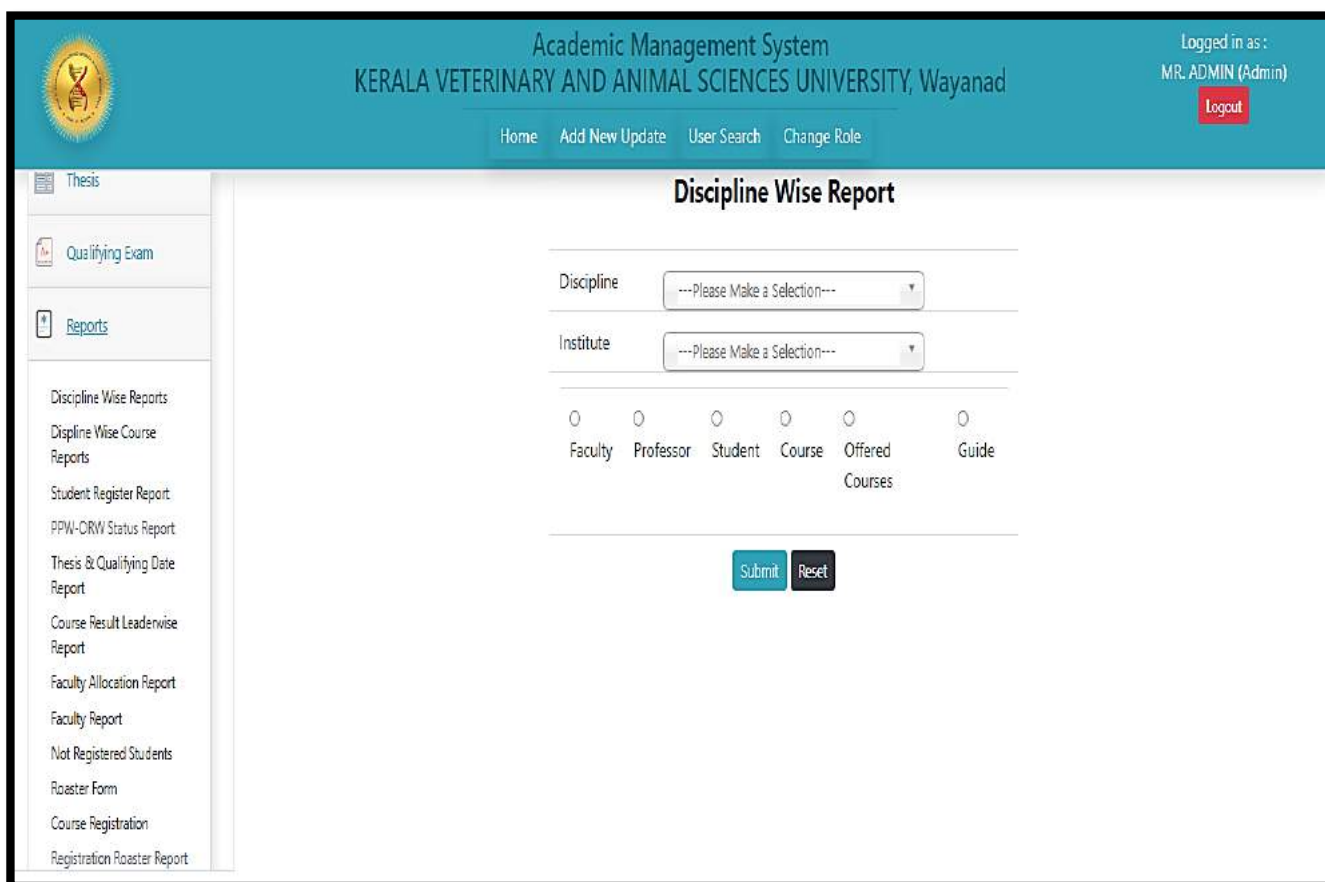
Academic Management System
KERALA VETERINARY AND ANIMAL SCIENCES UNIVERSITY, Wayanad

Logged in as :
MR. ADMIN (Admin)
Logout

Home Add New Update User Search Change Role

Thesis

Qualifying Exam

Reports

Discipline Wise Reports
Displine Wise Course Reports
Student Register Report
PPW-ORW Status Report
Thesis & Qualifying Date Report
Course Result Leaderwise Report
Faculty Allocation Report
Faculty Report
Not Registered Students
Roaster Form
Course Registration
Registration Roaster Report

Discipline Wise Report

Discipline ---Please Make a Selection---

Institute ---Please Make a Selection---

Faculty Professor Student Course Offered Courses Guide

Submit Reset